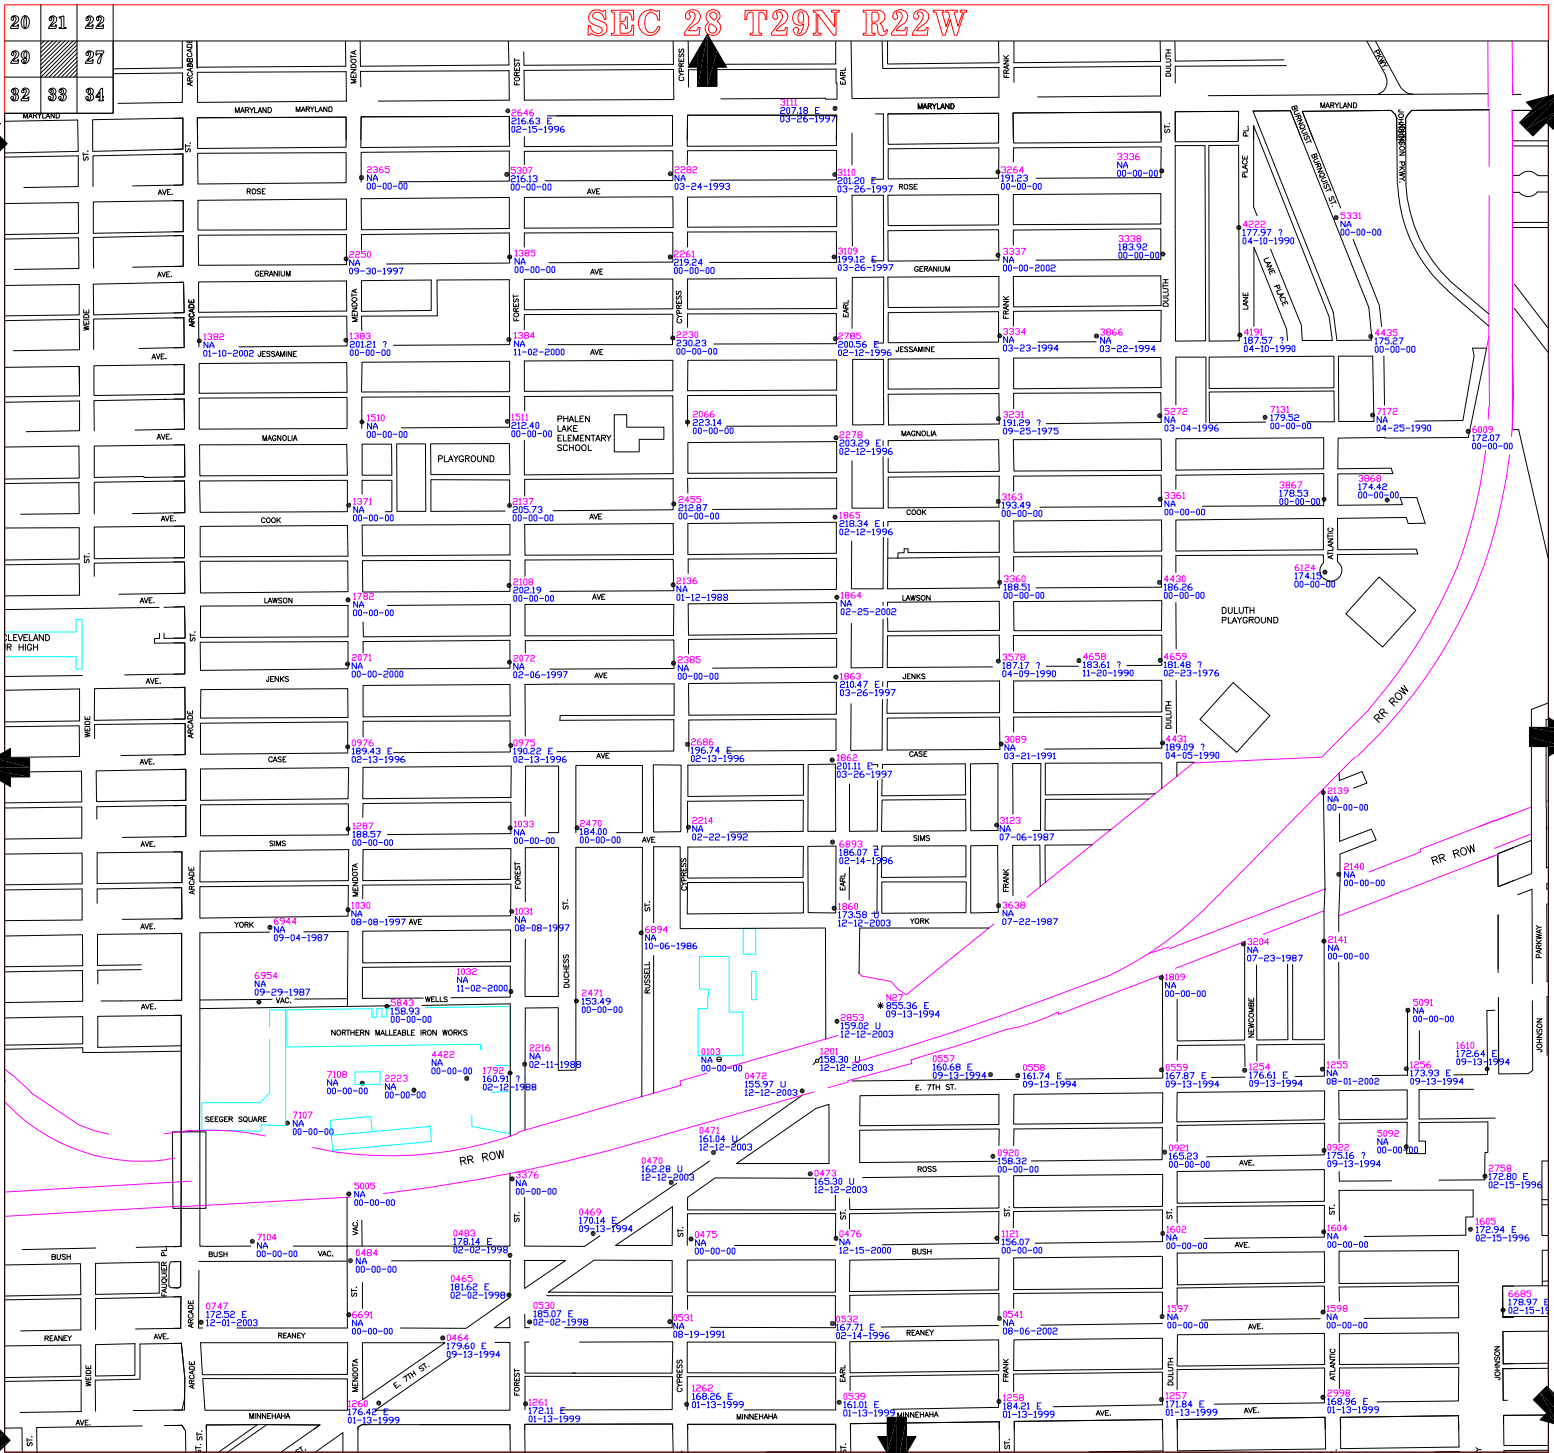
| 20 | 21 | 22 |
|---|---|---|
| 29 | | 27 |
| 32 | 33 | 34 |

SEC 28 T29N R22W

ARCADE MENDOTA FOREST CYPRESS EARL FRANK DULUTH PKWY

MARYLAND MARYLAND MARYLAND MARYLAND MARYLAND

ST. ST. ST. PL. BURNQUIST BURNQUIST ST. JOHNSON PKWY

2646 216.63 E 02-15-1996
3111 207.18 E 03-26-1997

2365 NA 00-00-00
5307 216.13 00-00-00
2282 NA 03-24-1993
3110 201.20 E 03-26-1997
3264 191.23 00-00-00
3336 NA 00-00-00

AVE. ROSE AVE ROSE

5331 NA 00-00-00
4222 177.97 ? 04-10-1990

2250 NA 09-30-1997
1385 NA 00-00-00
2261 219.24 00-00-00
3109 199.12 E 03-26-1997
3337 NA 00-00-2002
3338 183.92 00-00-00

AVE. GERANIUM AVE GERANIUM

LANE PLACE LANE

WEIDE ARCADE MENDOTA FOREST CYPRESS EARL FRANK DULUTH

1382 NA 01-10-2002 JESSAMINE
1383 201.21 ? 00-00-00
1384 NA 11-02-2000
2230 230.23 00-00-00
2785 200.56 E 02-12-1996
JESSAMINE
3334 NA 03-23-1994
3866 NA 03-22-1994
4191 187.57 ? 04-10-1990
4435 175.27 00-00-00

AVE. AVE

1510 NA 00-00-00
1511 212.40 00-00-00
PHALEN LAKE ELEMENTARY SCHOOL
2066 223.14 00-00-00
3231 191.29 ? 09-25-1975
5272 NA 03-04-1996
7131 179.52 00-00-00
7172 NA 04-25-1990
6009 172.07 00-00-00

AVE. MAGNOLIA MAGNOLIA
PLAYGROUND
2278 203.29 E 02-12-1996

1371 NA 00-00-00
2137 205.73 00-00-00
2455 212.87 00-00-00
1865 218.34 E 02-12-1996
3163 193.49 00-00-00
3361 NA 00-00-00
3867 178.53 00-00-00
3868 174.42 00-00-00

AVE. COOK AVE COOK

ST. ATLANTIC

2108 202.19 00-00-00
2136 NA 01-12-1988
3360 188.51 00-00-00
4430 186.26 00-00-00
6124 174.15 00-00-00

AVE. LAWSON AVE LAWSON
1782 NA 00-00-00
1864 NA 02-25-2002

CLEVELAND R HIGH
ST.
DULUTH PLAYGROUND

2071 NA 00-00-2000
2072 02-06-1997
2385 NA 00-00-00
3578 187.17 ? 04-09-1990
4658 183.61 ? 11-20-1990
4659 181.48 ? 02-23-1976

AVE. JENKS AVE JENKS
1863 210.47 E 03-26-1997

WEIDE ARCADE DULUTH RR ROW

0976 189.43 E 02-13-1996
0975 190.22 E 02-13-1996
2686 196.74 E 02-13-1996
3089 NA 03-21-1991
4431 189.09 ? 04-05-1990

AVE. CASE AVE CASE
1862 201.11 E 03-26-1997

2139 NA 00-00-00

1287 188.57 00-00-00
1033 NA 00-00-00
2470 184.00 00-00-00
2214 NA 02-22-1992
3123 NA 07-06-1987

AVE. SIMS AVE SIMS

6893 186.07 E 02-14-1996
2140 NA 00-00-00
RR ROW

ARCADE MENDOTA FOREST CYPRESS EARL FRANK ST. ST. PARKWAY

AVE. YORK
6944 NA 09-04-1987
1030 NA 08-08-1997 AVE
1031 NA 08-08-1997
6894 NA 10-06-1986
1860 173.58 U 12-12-2003 YORK
3638 NA 07-22-1987

2141 NA 00-00-00
3204 NA 07-23-1987

DUCHESS RUSSELL

AVE. 6954 NA 09-29-1987 VAC.
1032 NA 11-02-2000
2471 153.49 00-00-00
1809 NA 00-00-00
NEWCOMBE

5843 158.93 00-00-00 WELLS
N27 855.36 E 09-13-1994
2853 159.02 U 12-12-2003

5091 NA 00-00-00
JOHNSON

NORTHERN MALLEABLE IRON WORKS

4422 NA 00-00-00
7108 NA 00-00-00
2223 NA 00-00-00
1792 160.91 E 02-12-1988
2216 NA 02-11-1988
0103 NA 00-00-00
1201 158.30 U 12-12-2003
0472 155.97 U 12-12-2003
0557 160.68 E 09-13-1994
0558 161.74 E 09-13-1994
0559 167.87 E 09-13-1994
1254 176.61 E 09-13-1994
1255 NA 08-01-2002
1256 173.93 E 09-13-1994
1610 172.64 E 09-13-1994

E. 7TH ST.

SEEGER SQUARE
7107 NA 00-00-00

RR ROW

0471 161.04 U 12-12-2003
0470 162.28 U 12-12-2003
0921 165.23 00-00-00 AVE.
0920 158.32 00-00-00
0922 175.16 ? 09-13-1994
5092 NA 00-00-00
2758 172.80 E 02-15-1996

ROSS

3376 NA 00-00-00
0473 165.30 U 12-12-2003

5005 NA 00-00-00

0469 170.14 E 09-13-1994

ST. VAC. ST. ST. ST. ST. ST.

7104 NA 00-00-00 VAC.
0483 178.14 E 02-02-1998
0475 NA 00-00-00
0476 NA 12-15-2000
1121 156.07 00-00-00
1602 NA 00-00-00 AVE.
1604 NA 00-00-00
1605 172.94 E 02-15-1996

BUSH PL BUSH BUSH
0484 NA 00-00-00

FAUQUIER PL

0465 181.62 E 02-02-1998
0747 172.52 E 12-01-2003
0530 185.07 E 02-02-1998
6691 NA 00-00-00
0531 NA 08-19-1991
0532 167.71 E 02-14-1996
0541 NA 08-06-2002
1597 NA 00-00-00
1598 NA 00-00-00
6685 178.97 E 02-15-1

AVE. REANEY REANEY AVE. REANEY AVE.

0464 179.60 E 09-13-1994

WEIDE ARCADE MENDOTA E. 7TH ST. FOREST CYPRESS EARL FRANK DULUTH ATLANTIC JOHNSON

1260 176.42 E 01-13-1999
1261 172.11 E 01-13-1999
1262 168.26 E 01-13-1999
0539 161.01 E 01-13-1999
1258 184.21 E 01-13-1999
1257 171.84 E 01-13-1999
2998 168.96 E 01-13-1999

AVE. MINNEHAHA MINNEHAHA MINNEHAHA AVE. AVE.

ST. ST. ST. ST. ST.